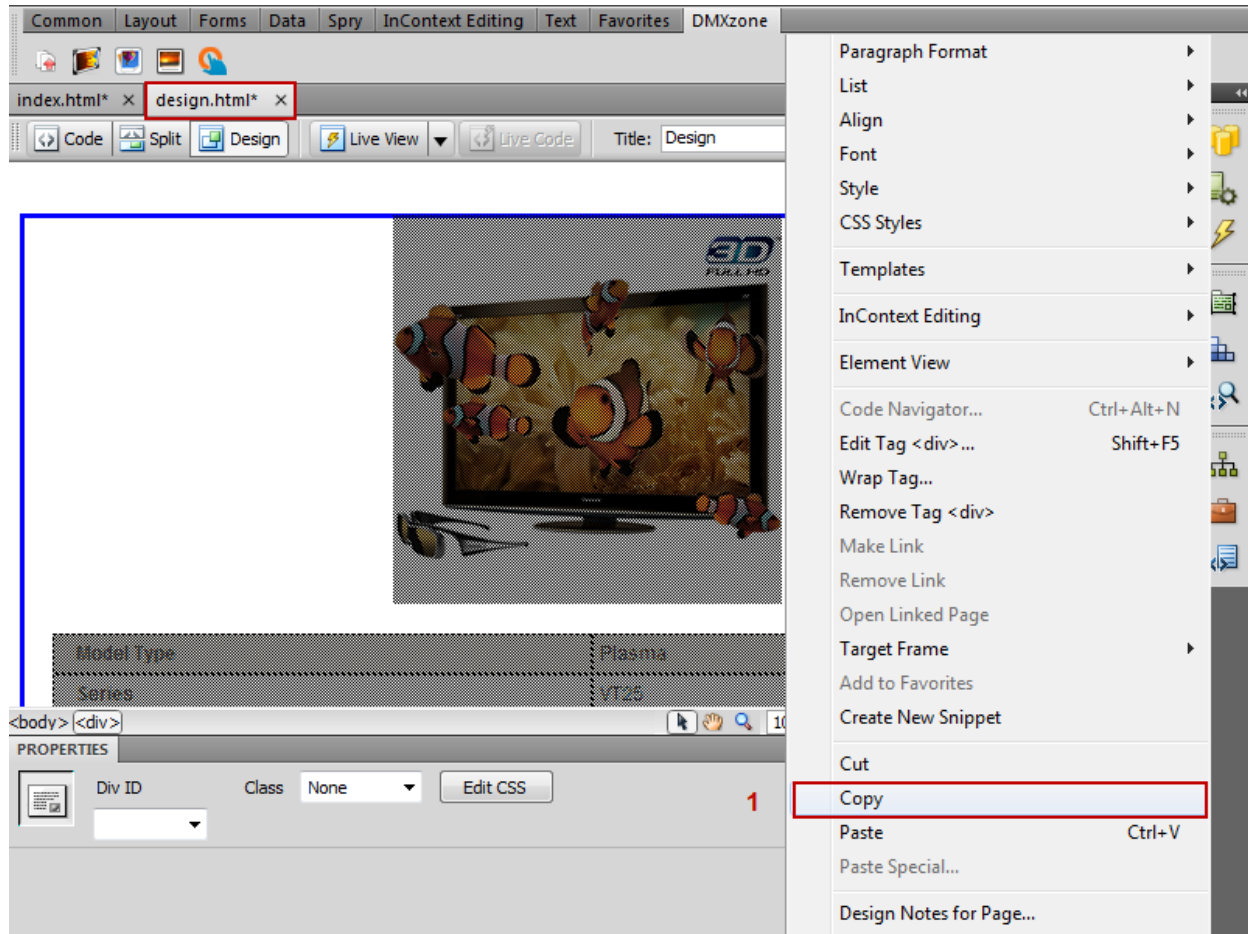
Common | Layout | Forms | Data | Spry | InContext Editing | Text | Favorites | DMXzone

index.html* ×   design.html* ×

Code   Split   Design   Live View   Live Code   Title: Design

3D FULL HD

| Model Type | Plasma |
|---|---|
| Series | VT25 |

<body> <div>

PROPERTIES

Div ID   Class None   Edit CSS

1

Paragraph Format
List
Align
Font
Style
CSS Styles
Templates
InContext Editing
Element View
Code Navigator... Ctrl+Alt+N
Edit Tag <div>... Shift+F5
Wrap Tag...
Remove Tag <div>
Make Link
Remove Link
Open Linked Page
Target Frame
Add to Favorites
Create New Snippet
Cut
Copy
Paste Ctrl+V
Paste Special...
Design Notes for Page...